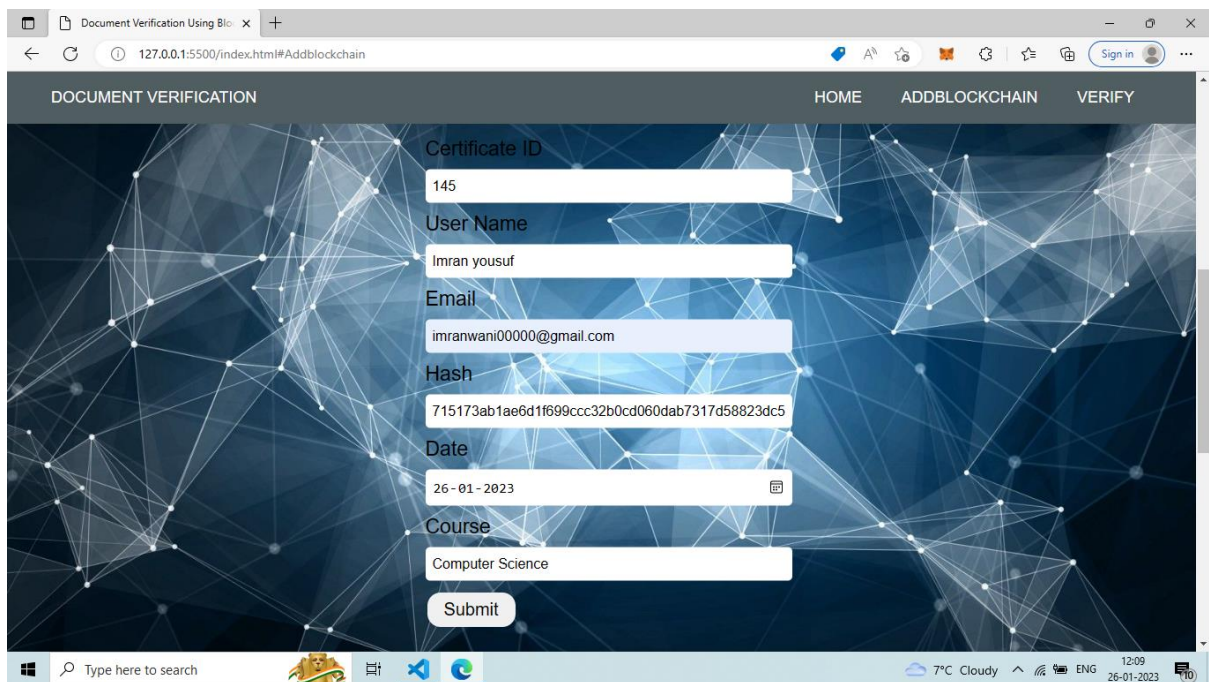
Document Verification Using Blo ×

127.0.0.1:5500/index.html#Addblockchain

Sign in

DOCUMENT VERIFICATION

HOME ADDBLOCKCHAIN VERIFY

Certificate ID

145

User Name

Imran yousuf

Email

imranwani00000@gmail.com

Hash

715173ab1ae6d1f699ccc32b0cd060dab7317d58823dc5

Date

26-01-2023

Course

Computer Science

Submit

Type here to search

7°C Cloudy ENG 12:09 26-01-2023 10